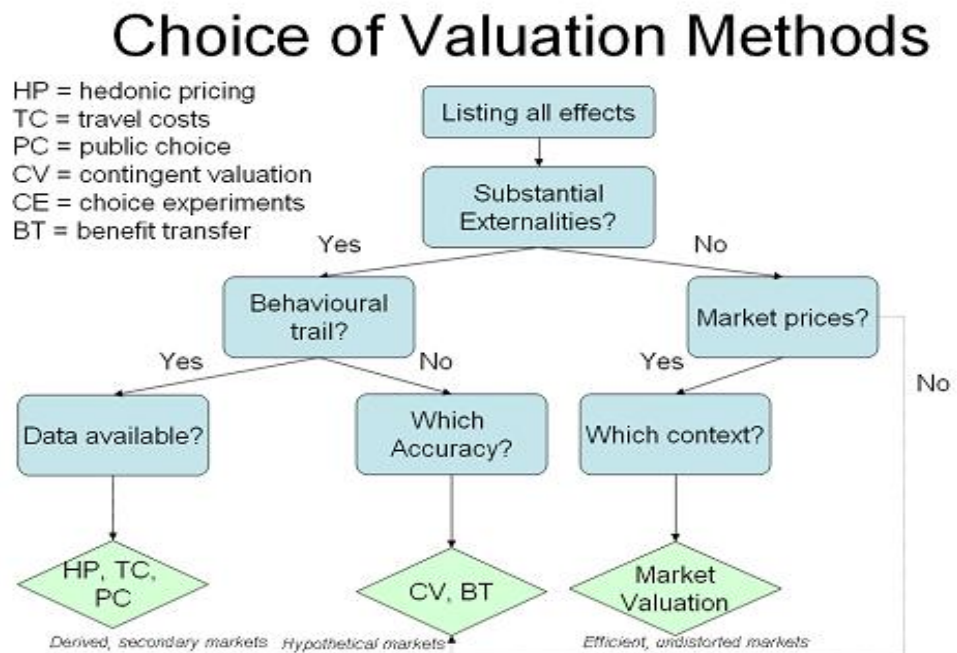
Choice of Valuation Methods

HP = hedonic pricing
TC = travel costs
PC = public choice
CV = contingent valuation
CE = choice experiments
BT = benefit transfer

Listing all effects

Substantial Externalities?

Yes

No

Behavioural trail?

Market prices?

Yes

No

Yes

No

Data available?

Which Accuracy?

Which context?

HP, TC, PC

CV, BT

Market Valuation

Derived, secondary markets

Hypothetical markets

Efficient, undistorted markets